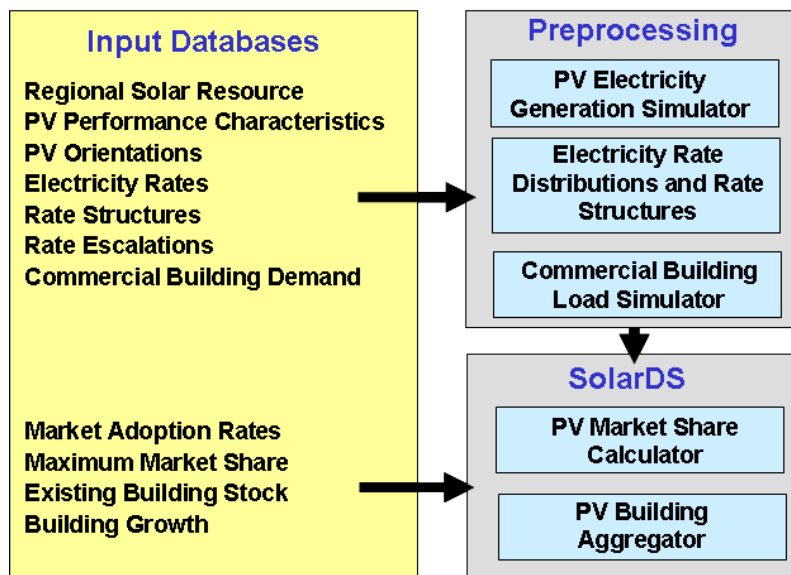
Input Databases

Regional Solar Resource
PV Performance Characteristics
PV Orientations
Electricity Rates
Rate Structures
Rate Escalations
Commercial Building Demand

Market Adoption Rates
Maximum Market Share
Existing Building Stock
Building Growth

Preprocessing

PV Electricity Generation Simulator

Electricity Rate Distributions and Rate Structures

Commercial Building Load Simulator

SolarDS

PV Market Share Calculator

PV Building Aggregator